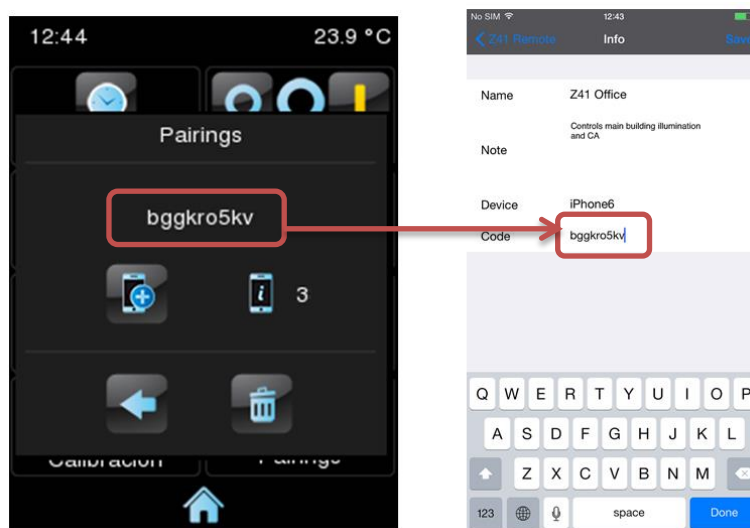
12:44

23.9 °C

Pairings

bggkro5kv

3

Calibración

Pairings

No SIM

12:43

Z41 Remote

Info

Save

Name

Z41 Office

Note

Controls main building illumination and CA

Device

iPhone6

Code

bggkro5kv

Q W E R T Y U I O P

A S D F G H J K L

Z X C V B N M

123

space

Done